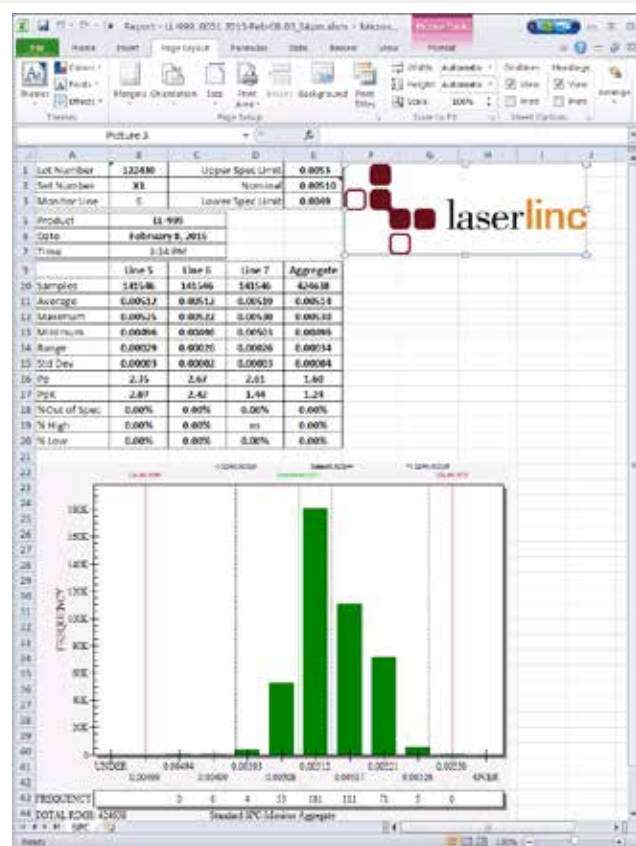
Report - LL-999-0051 2015-Feb-08-03_54pm.xlsx - Micros... Picture Tools

File Home Insert Page Layout Formulas Data Review View Format

Themes Colors Fonts Effects Margins Orientation Size Print Area Breaks Background Print Titles Width: Automatic Height: Automatic Scale: 100% Gridlines View Print Headings View Print Arrange

Themes Page Setup Scale to Fit Sheet Options

Picture 3

| | A | B | C | D | E |
|---|---|---|---|---|---|
| 1 | Lot Number | 122480 | | Upper Spec Limit | 0.0055 |
| 2 | Set Number | X1 | | Nominal | 0.00510 |
| 3 | Monitor Line | 6 | | Lower Spec Limit | 0.0049 |
| 5 | Product | LL-995 | | | |
| 6 | Date | February 8, 2015 | | | |
| 7 | Time | 3:54 PM | | | |
| 9 | | Line 5 | Line 6 | Line 7 | Aggregate |
| 10 | Samples | 141546 | 141546 | 141546 | 424638 |
| 11 | Average | 0.00512 | 0.00512 | 0.00510 | 0.00514 |
| 12 | Maximum | 0.00525 | 0.00522 | 0.00530 | 0.00530 |
| 13 | Minimum | 0.00496 | 0.00500 | 0.00503 | 0.00495 |
| 14 | Range | 0.00029 | 0.00020 | 0.00026 | 0.00034 |
| 15 | Std Dev | 0.00003 | 0.00002 | 0.00003 | 0.00004 |
| 16 | Pp | 2.35 | 2.67 | 2.01 | 1.60 |
| 17 | PpK | 2.07 | 2.42 | 1.44 | 1.24 |
| 18 | % Out of Spec | 0.00% | 0.00% | 0.00% | 0.00% |
| 19 | % High | 0.00% | 0.00% | xx | 0.00% |
| 20 | % Low | 0.00% | 0.00% | 0.00% | 0.00% |

laserlinc

FREQUENCY

180K 160K 140K 120K 100K 80K 60K 40K 20K 0

UNDER 0.00484 0.00503 0.00512 0.00521 0.00530 0.00490 0.00499 0.00508 0.00517 0.00526 OVER

| FREQUENCY | 0 | 0 | 4 | 53 | 181 | 111 | 71 | 5 | 0 |
|---|---|---|---|---|---|---|---|---|---|

TOTAL READS: 424638 Standard SPC Monitor Aggregate

SPC

Ready 120%